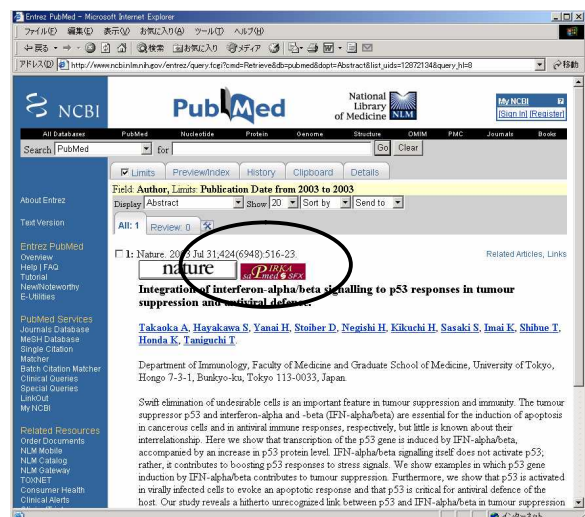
Entrez PubMed - Microsoft Internet Explorer

ファイル(F) 編集(E) 表示(V) お気に入り(A) ツール(T) ヘルプ(H)

戻る 検索 お気に入り メディア

アドレス(D) http://www.ncbi.nlm.nih.gov/entrez/query.fcgi?cmd=Retrieve&db=pubmed&dopt=Abstract&list_uids=12872134&query_hl=8

移動

NCBI

PubMed

National Library of Medicine NLM

My NCBI
[Sign In] [Register]

All Databases | PubMed | Nucleotide | Protein | Genome | Structure | OMIM | PMC | Journals | Books

Search PubMed for Go Clear

Limits | Preview/Index | History | Clipboard | Details

Field: Author, Limits: Publication Date from 2003 to 2003

Display Abstract Show 20 Sort by Send to

All: 1 | Review: 0

About Entrez

Text Version

Entrez PubMed
Overview
Help | FAQ
Tutorial
New/Noteworthy
E-Utilities

PubMed Services
Journals Database
MeSH Database
Single Citation Matcher
Batch Citation Matcher
Clinical Queries
Special Queries
LinkOut
My NCBI

Related Resources
Order Documents
NLM Mobile
NLM Catalog
NLM Gateway
TOXNET
Consumer Health
Clinical Alerts

1: Nature. 2003 Jul 31;424(6948):516-23.

Related Articles, Links

nature

IRIKA saPmed SFX

Integration of interferon-alpha/beta signalling to p53 responses in tumour suppression and antiviral defence.

Takaoka A, Hayakawa S, Yanai H, Stoiber D, Negishi H, Kikuchi H, Sasaki S, Imai K, Shibue T, Honda K, Taniguchi T.

Department of Immunology, Graduate School of Medicine, University of Tokyo, Hongo 7-3-1, Bunkyo-ku, Tokyo 113-0033, Japan.

Swift elimination of undesirable cells is an important feature in tumour suppression and immunity. The tumour suppressor p53 and interferon-alpha and -beta (IFN-alpha/beta) are essential for the induction of apoptosis in cancerous cells and in antiviral immune responses, respectively, but little is known about their interrelationship. Here we show that transcription of the p53 gene is induced by IFN-alpha/beta, accompanied by an increase in p53 protein level. IFN-alpha/beta signalling itself does not activate p53; rather, it contributes to boosting p53 responses to stress signals. We show examples in which p53 gene induction by IFN-alpha/beta contributes to tumour suppression. Furthermore, we show that p53 is activated in virally infected cells to evoke an apoptotic response and that p53 is critical for antiviral defence of the host. Our study reveals a hitherto unrecognized link between p53 and IFN-alpha/beta in tumour suppression

インターネット